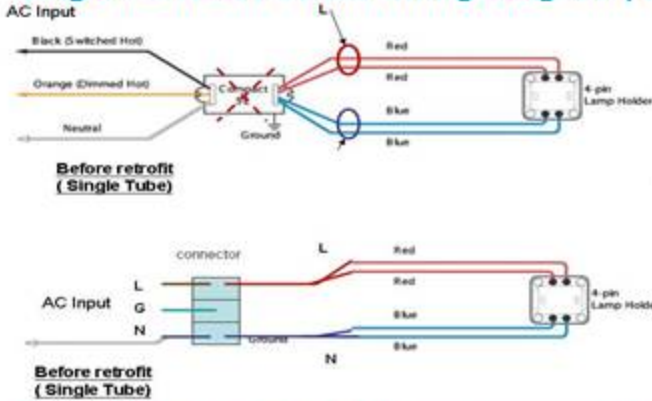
AC Input

L

Black (Switched Hot)

Orange (Dimmed Hot)

Neutral

Connector

Ground

Red

Red

Blue

Blue

4-pin Lamp Holder

Before retrofit ( Single Tube)

connector

L

AC Input

L

G

N

Ground

N

Red

Red

Blue

Blue

4-pin Lamp Holde

Before retrofit ( Single Tube)